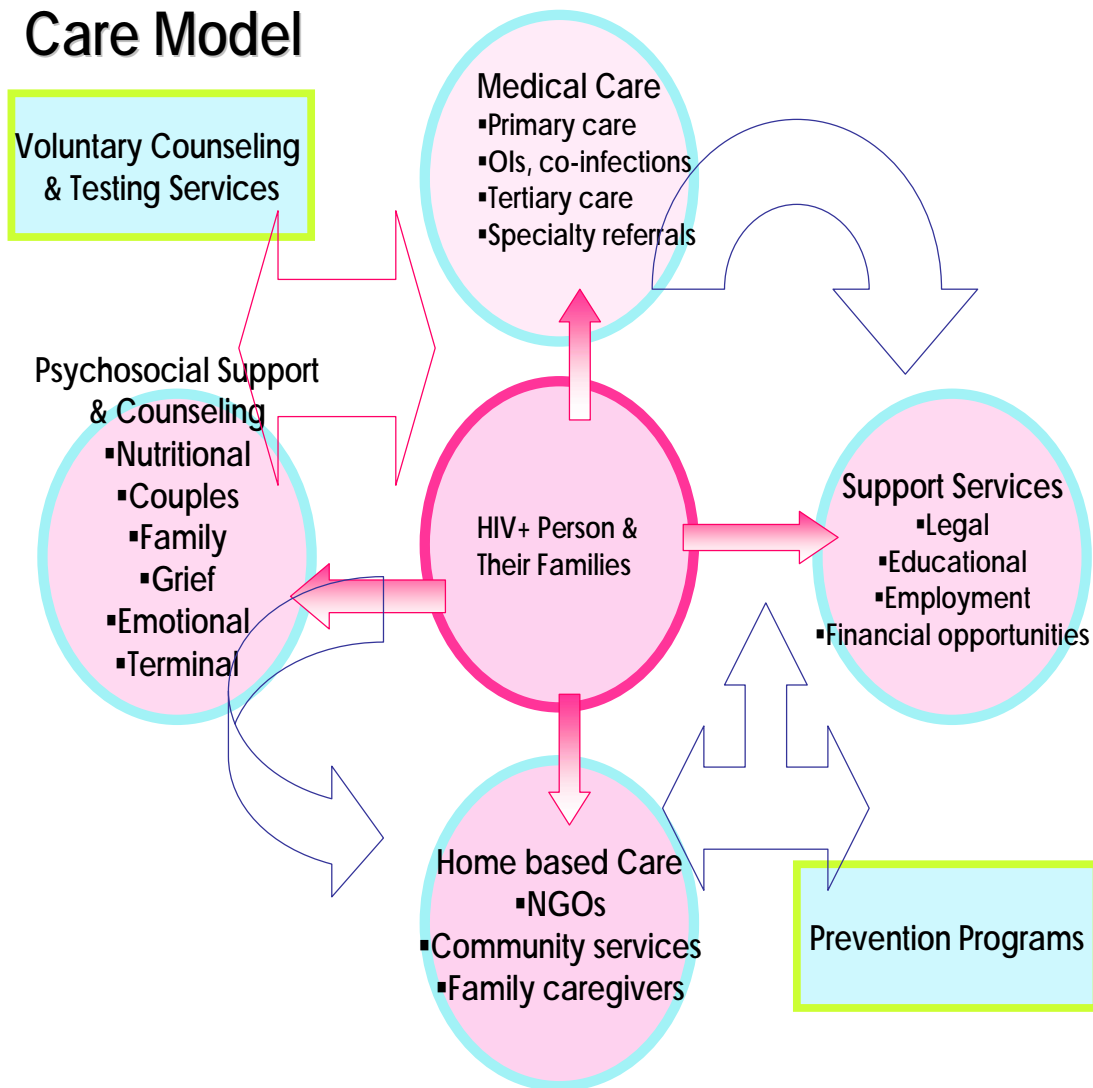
Care Model

Voluntary Counseling & Testing Services

Medical Care
▪Primary care
▪OIs, co-infections
▪Tertiary care
▪Specialty referrals

Psychosocial Support & Counseling
▪Nutritional
▪Couples
▪Family
▪Grief
▪Emotional
▪Terminal

HIV+ Person & Their Families

Support Services
▪Legal
▪Educational
▪Employment
▪Financial opportunities

Home based Care
▪NGOs
▪Community services
▪Family caregivers

Prevention Programs